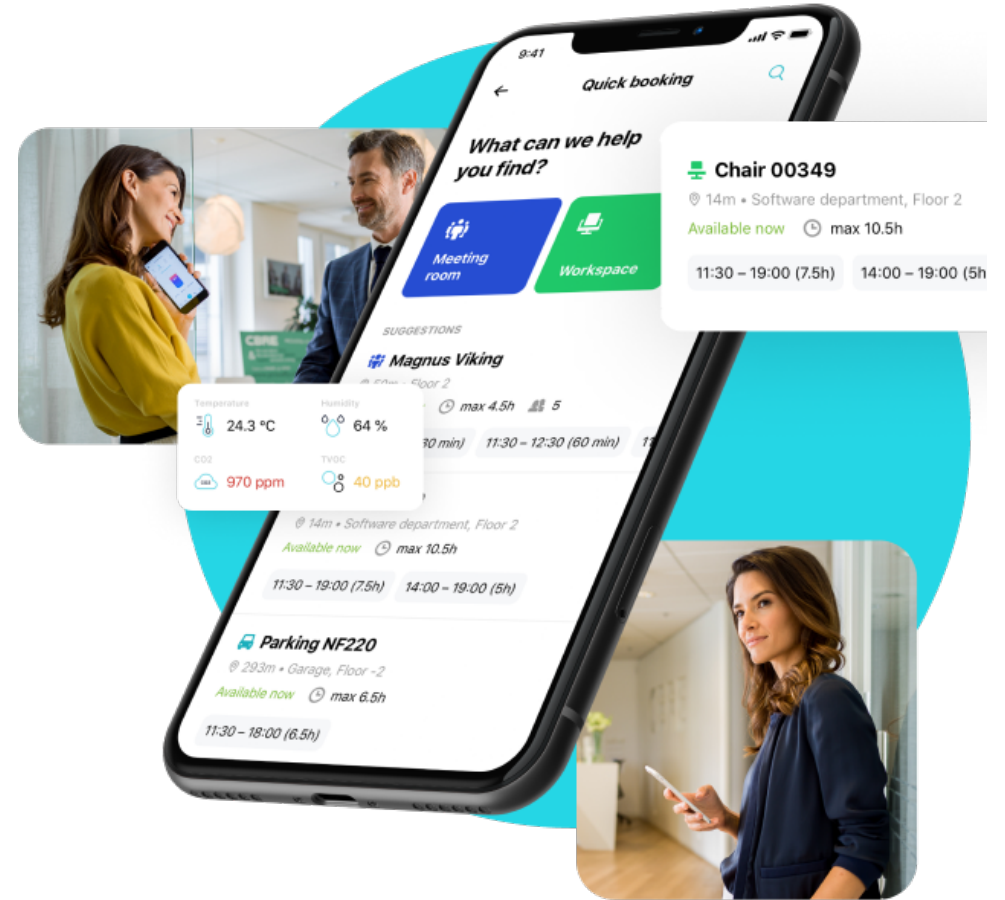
9:41

Quick booking

What can we help you find?

Meeting room

Workspace

Chair 00349

14m • Software department, Floor 2

Available now

max 10.5h

11:30 – 19:00 (7.5h)

14:00 – 19:00 (5h

SUGGESTIONS

Magnus Viking

50m • Floor 2

max 4.5h

5

30 min)

11:30 – 12:30 (60 min)

Temperature

24.3 °C

Humidity

64 %

CO2

970 ppm

TVOC

40 ppb

14m • Software department, Floor 2

Available now

max 10.5h

11:30 – 19:00 (7.5h)

14:00 – 19:00 (5h)

Parking NF220

293m • Garage, Floor -2

Available now

max 6.5h

11:30 – 18:00 (6.5h)

CBRE